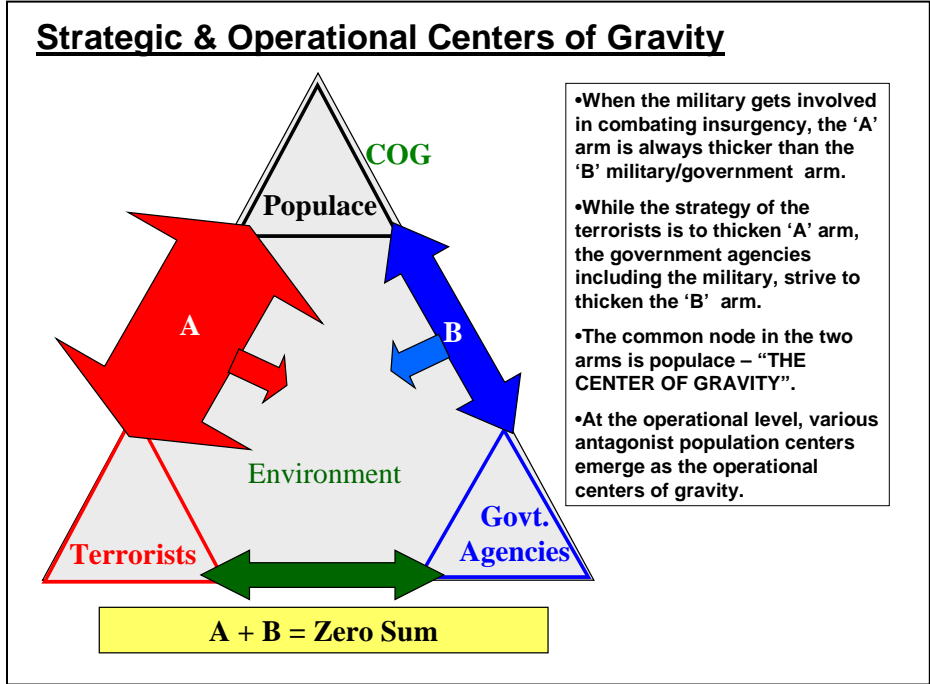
Strategic & Operational Centers of Gravity

COG

Populace

A

B

Environment

Terrorists

Govt. Agencies

A + B = Zero Sum

•When the military gets involved in combating insurgency, the 'A' arm is always thicker than the 'B' military/government arm.

•While the strategy of the terrorists is to thicken 'A' arm, the government agencies including the military, strive to thicken the 'B' arm.

•The common node in the two arms is populace – "THE CENTER OF GRAVITY".

•At the operational level, various antagonist population centers emerge as the operational centers of gravity.